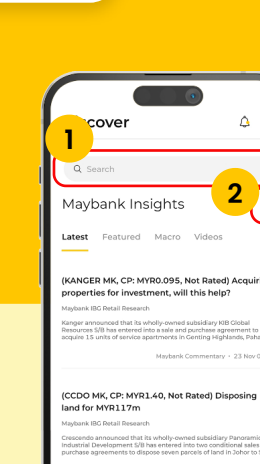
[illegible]cover

1

Q Search

2

Maybank Insights

Latest Featured Macro Videos

(KANGER MK, CP: MYR0.095, Not Rated) Acqui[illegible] properties for investment, will this help?

Maybank IBG Retail Research

Kanger announced that its wholly-owned subsidiary KIB Global Resources S/B has entered into a sale and purchase agreement to acquire 15 units of service apartments in Genting Highlands, Paha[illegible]

Maybank Commentary · 23 Nov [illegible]

(CCDO MK, CP: MYR1.40, Not Rated) Disposing land for MYR117m

Maybank IBG Retail Research

Crescendo announced that its wholly-owned subsidiary Panoramic Industrial Development S/B has entered into two conditional sales purchase agreements to dispose seven parcels of land in Johor to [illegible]